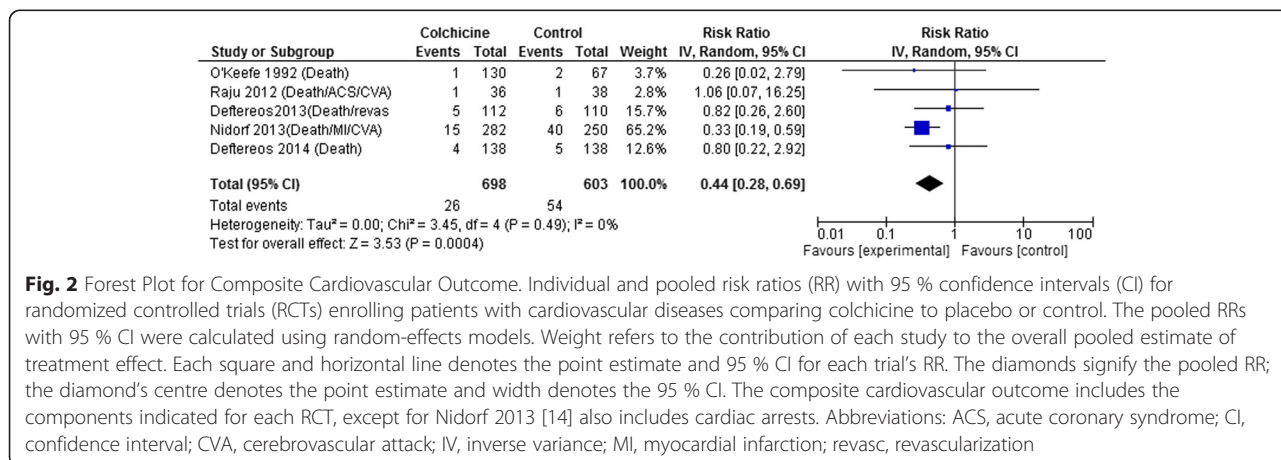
| Study or Subgroup | Colchicine Events | Colchicine Total | Control Events | Control Total | Weight | Risk Ratio IV, Random, 95% CI |
|---|---|---|---|---|---|---|
| O'Keefe 1992 (Death) | 1 | 130 | 2 | 67 | 3.7% | 0.26 [0.02, 2.79] |
| Raju 2012 (Death/ACS/CVA) | 1 | 36 | 1 | 38 | 2.8% | 1.06 [0.07, 16.25] |
| Deftereos2013(Death/revas | 5 | 112 | 6 | 110 | 15.7% | 0.82 [0.26, 2.60] |
| Nidorf 2013(Death/MI/CVA) | 15 | 282 | 40 | 250 | 65.2% | 0.33 [0.19, 0.59] |
| Deftereos 2014 (Death) | 4 | 138 | 5 | 138 | 12.6% | 0.80 [0.22, 2.92] |
| Total (95% CI) | | 698 | | 603 | 100.0% | 0.44 [0.28, 0.69] |
| Total events | 26 | | 54 | | | |

Heterogeneity: Tau² = 0.00; Chi² = 3.45, df = 4 (P = 0.49); I² = 0%
Test for overall effect: Z = 3.53 (P = 0.0004)

Risk Ratio
IV, Random, 95% CI
0.01 0.1 1 10 100
Favours [experimental] Favours [control]

**Fig. 2** Forest Plot for Composite Cardiovascular Outcome. Individual and pooled risk ratios (RR) with 95 % confidence intervals (CI) for randomized controlled trials (RCTs) enrolling patients with cardiovascular diseases comparing colchicine to placebo or control. The pooled RRs with 95 % CI were calculated using random-effects models. Weight refers to the contribution of each study to the overall pooled estimate of treatment effect. Each square and horizontal line denotes the point estimate and 95 % CI for each trial's RR. The diamonds signify the pooled RR; the diamond's centre denotes the point estimate and width denotes the 95 % CI. The composite cardiovascular outcome includes the components indicated for each RCT, except for Nidorf 2013 [14] also includes cardiac arrests. Abbreviations: ACS, acute coronary syndrome; CI, confidence interval; CVA, cerebrovascular attack; IV, inverse variance; MI, myocardial infarction; revasc, revascularization